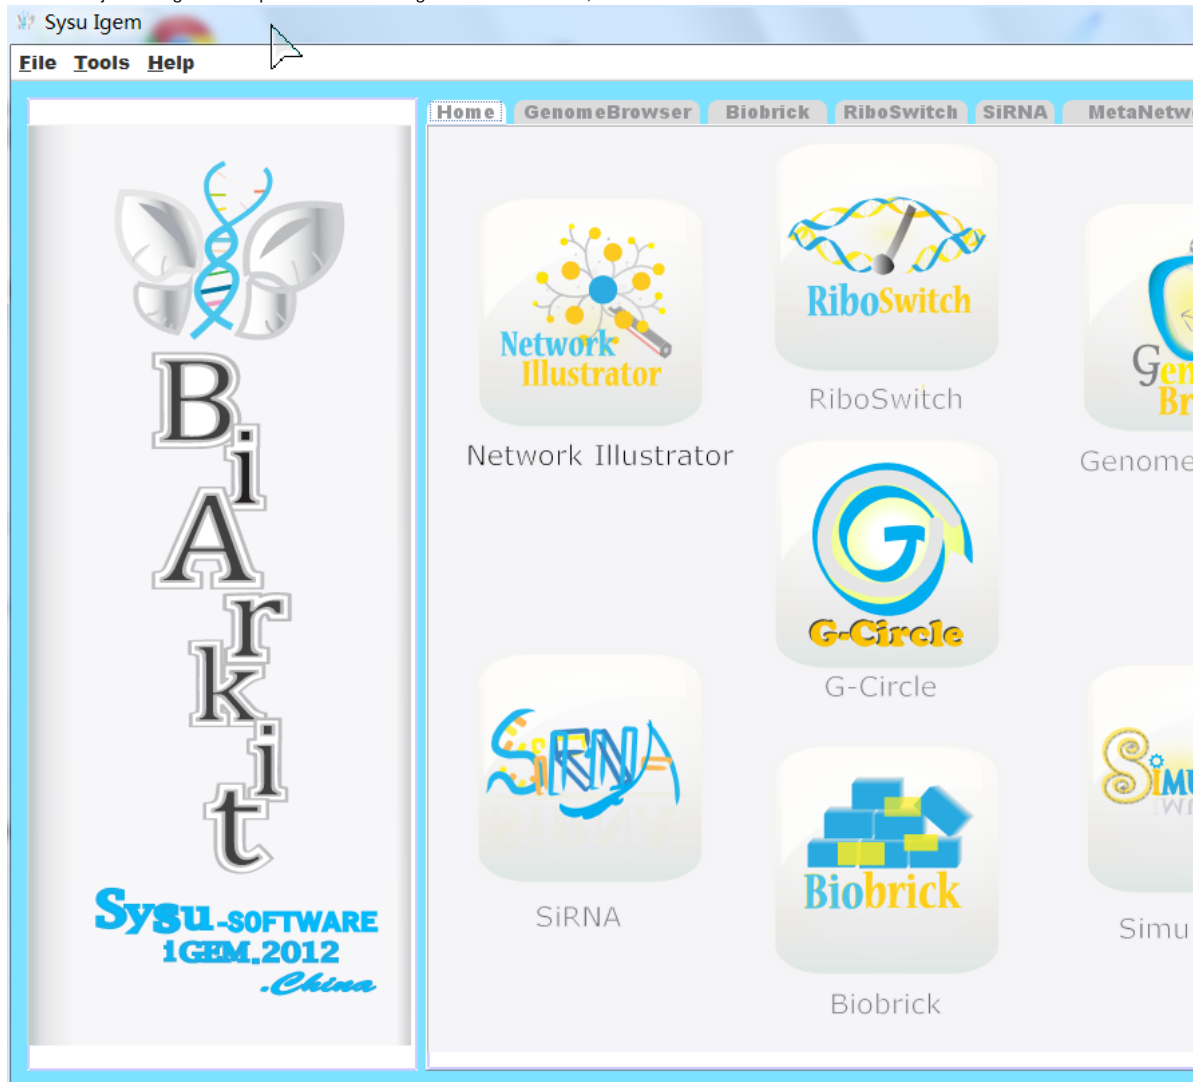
Sysu Igem

File Tools Help

Home GenomeBrowser Biobrick RiboSwitch SiRNA MetaNetw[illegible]

BiArkit

Sysu-SOFTWARE
IGEM 2012
China

Network Illustrator

Network Illustrator

RiboSwitch

RiboSwitch

Gen Br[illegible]

Genome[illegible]

G-Circle

G-Circle

SiRNA

SiRNA

Biobrick

Biobrick

Simu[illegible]

Simu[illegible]